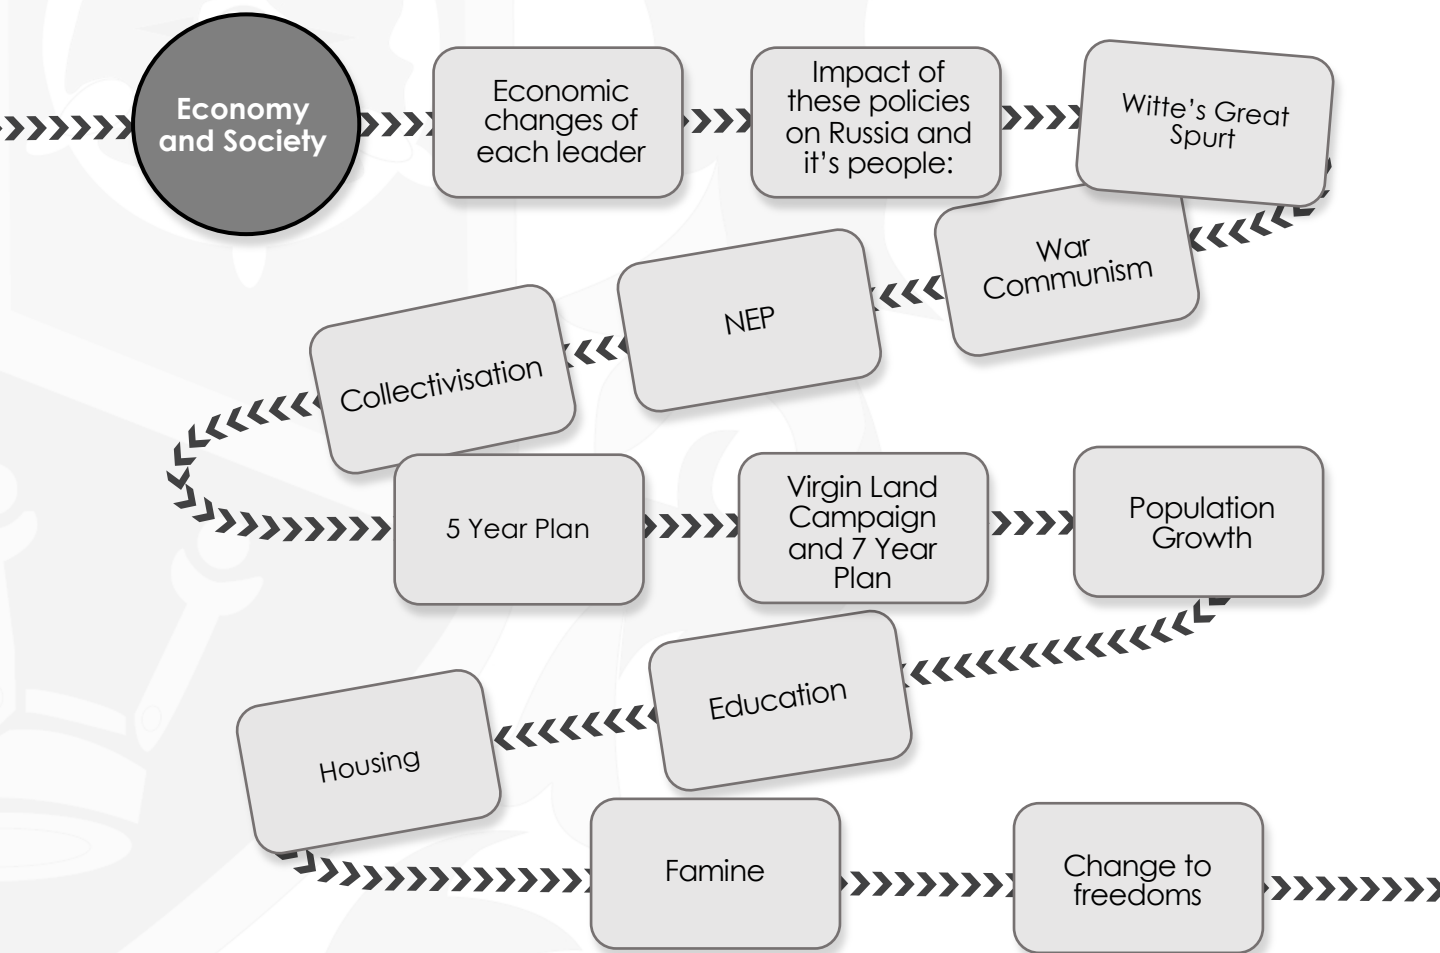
Economy and Society

Economic changes of each leader

Impact of these policies on Russia and it's people:

Witte's Great Spurt

War Communism

NEP

Collectivisation

5 Year Plan

Virgin Land Campaign and 7 Year Plan

Population Growth

Education

Housing

Famine

Change to freedoms